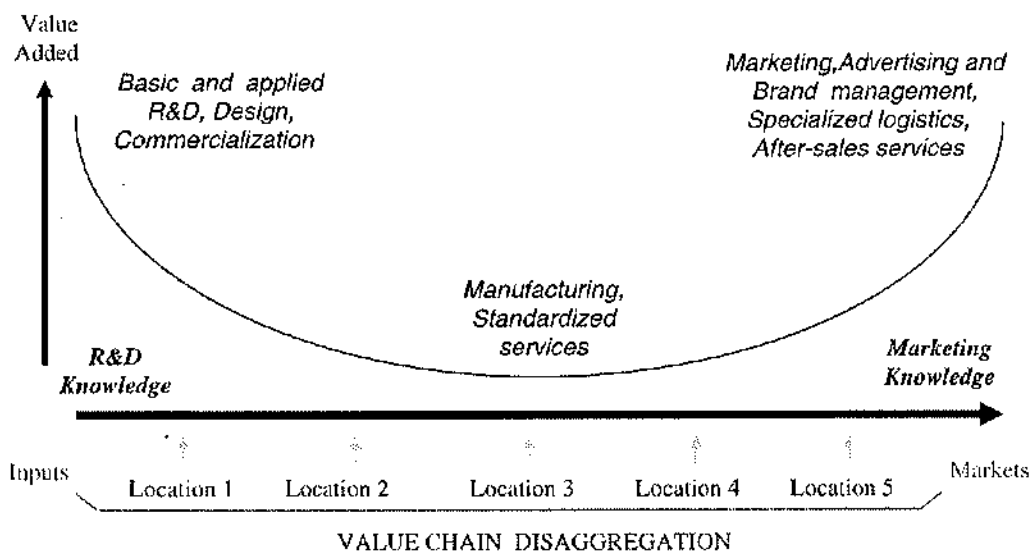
Value Added

Basic and applied R&D, Design, Commercialization

Marketing,Advertising and Brand management, Specialized logistics, After-sales services

Manufacturing, Standardized services

R&D Knowledge

Marketing Knowledge

Inputs

Location 1

Location 2

Location 3

Location 4

Location 5

Markets

VALUE CHAIN DISAGGREGATION